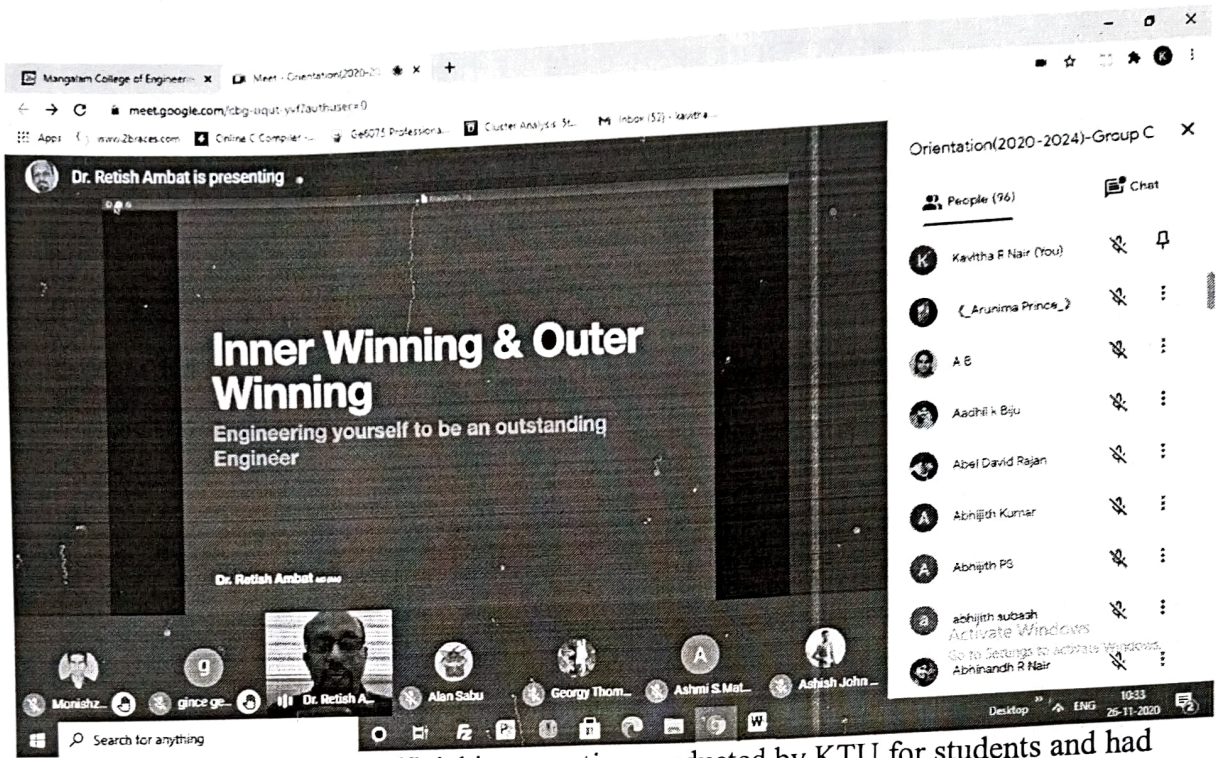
Mangalam College of Engineeri × Meet - Orientation(2020-2 × +

meet.google.com/cbg-iuqut-yvf?authuser=0

Apps www.2braces.com Online C Compiler - Ge6075 Professiona... Cluster Analysis: St... Inbox (52) - kavithra...

Dr. Retish Ambat is presenting

Inner Winning & Outer Winning

Engineering yourself to be an outstanding Engineer

Dr. Retish Ambat

Monishz... gince ge... Dr. Retish A... Alan Sabu Georgy Thom... Ashmi S.Mat... Ashish John ...

Orientation(2020-2024)-Group C

People (96)

Chat

Kavitha R Nair (You)

{_Arunima Prince_}

A B

Aadhil k Biju

Abel David Rajan

Abhijith Kumar

Abhijith PS

abhijith subash

Abhinandh R Nair

Activate Windows

Go to Settings to activate Windows.

Search for anything

Desktop ENG 10:33 26-11-2020

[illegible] conducted by KTU for students and had